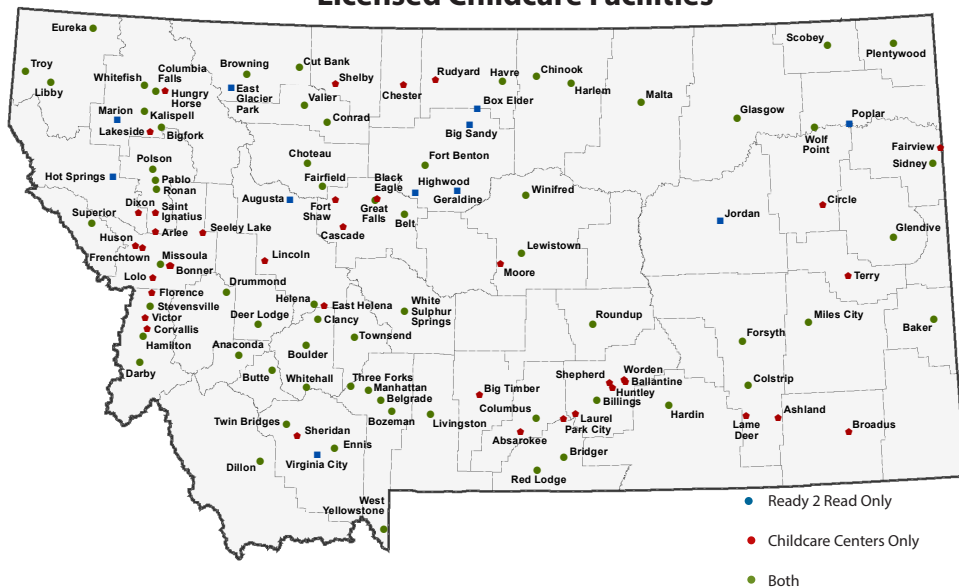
Licensed Childcare Facilities

Eureka
Troy
Libby
Whitefish
Columbia Falls
Hungry Horse
Marion
Kalispell
Lakeside
Bigfork
Browning
East Glacier Park
Cut Bank
Shelby
Valier
Conrad
Chester
Rudyard
Havre
Chinook
Harlem
Box Elder
Big Sandy
Malta
Scobey
Plentywood
Glasgow
Poplar
Wolf Point
Fairview
Sidney
Hot Springs
Polson
Pablo
Ronan
Choteau
Fort Benton
Fairfield
Black Eagle
Highwood
Geraldine
Great Falls
Belt
Fort Shaw
Augusta
Cascade
Winifred
Jordan
Circle
Superior
Dixon
Saint Ignatius
Arlee
Seeley Lake
Huson
Frenchtown
Missoula
Bonner
Lolo
Lincoln
Lewistown
Moore
Glendive
Terry
Drummond
Florence
Stevensville
Victor
Corvallis
Hamilton
Darby
Helena
East Helena
Clancy
Deer Lodge
White Sulphur Springs
Townsend
Roundup
Miles City
Baker
Forsyth
Anaconda
Boulder
Butte
Whitehall
Three Forks
Manhattan
Belgrade
Bozeman
Livingston
Big Timber
Shepherd
Worden
Ballantine
Huntley
Billings
Columbus
Laurel
Park City
Absarokee
Hardin
Colstrip
Lame Deer
Ashland
Broadus
Twin Bridges
Sheridan
Ennis
Virginia City
Dillon
Bridger
Red Lodge
West Yellowstone
Ready 2 Read Only
Childcare Centers Only
Both